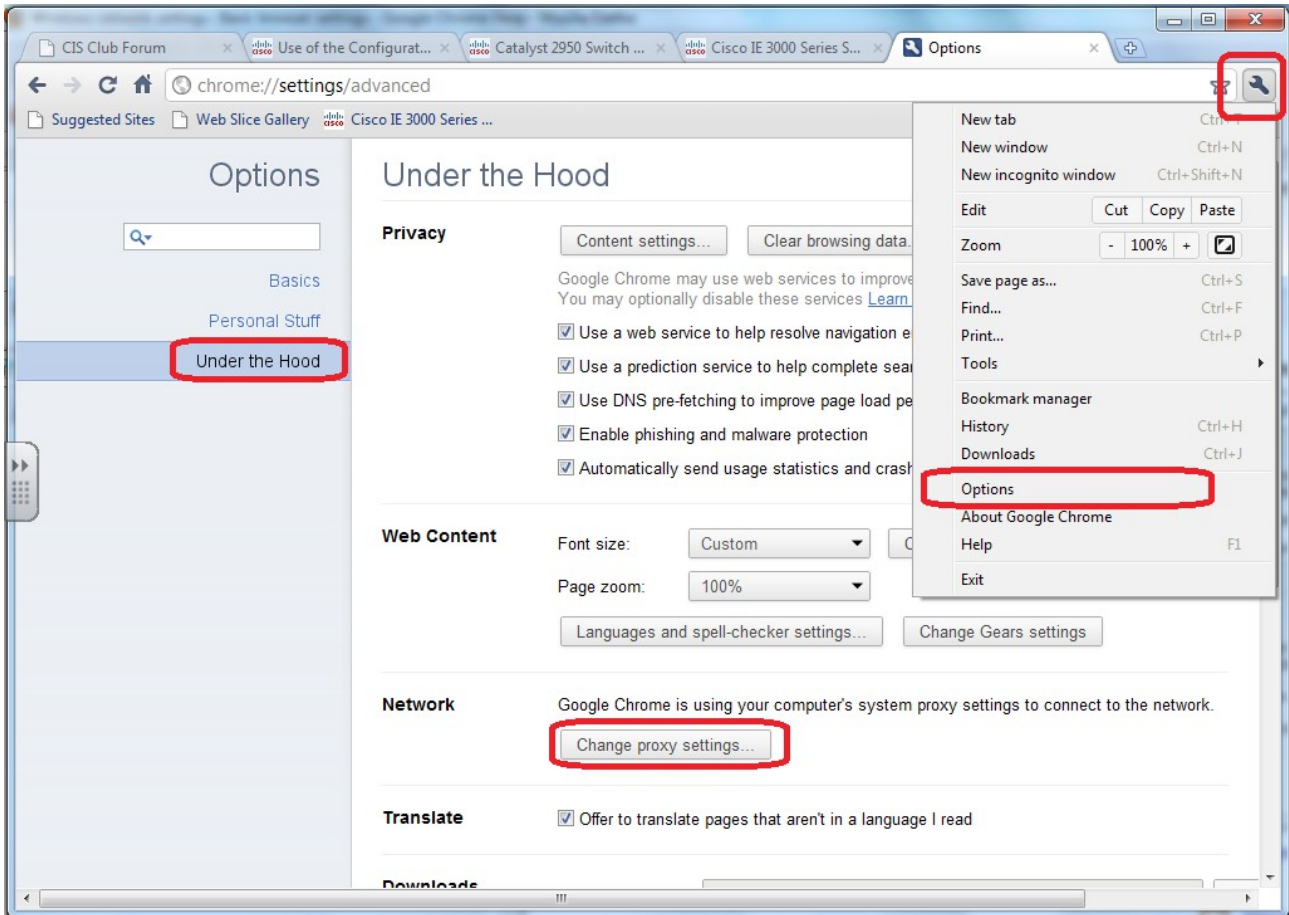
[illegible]

CIS Club Forum × Use of the Configurat... × Catalyst 2950 Switch ... × Cisco IE 3000 Series S... × Options ×

chrome://settings/advanced

Suggested Sites Web Slice Gallery Cisco IE 3000 Series ...

Options

Basics

Personal Stuff

Under the Hood

Under the Hood

Privacy

Content settings... Clear browsing data...

Google Chrome may use web services to improve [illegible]
You may optionally disable these services Learn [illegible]

Use a web service to help resolve navigation e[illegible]

Use a prediction service to help complete sear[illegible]

Use DNS pre-fetching to improve page load pe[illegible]

Enable phishing and malware protection

Automatically send usage statistics and crash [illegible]

Web Content

Font size: Custom

Page zoom: 100%

Languages and spell-checker settings... Change Gears settings

Network

Google Chrome is using your computer's system proxy settings to connect to the network.

Change proxy settings...

Translate

Offer to translate pages that aren't in a language I read

Downloads

New tab Ctrl+T
New window Ctrl+N
New incognito window Ctrl+Shift+N
Edit Cut Copy Paste
Zoom - 100% +
Save page as... Ctrl+S
Find... Ctrl+F
Print... Ctrl+P
Tools
Bookmark manager
History Ctrl+H
Downloads Ctrl+J
Options
About Google Chrome
Help F1
Exit